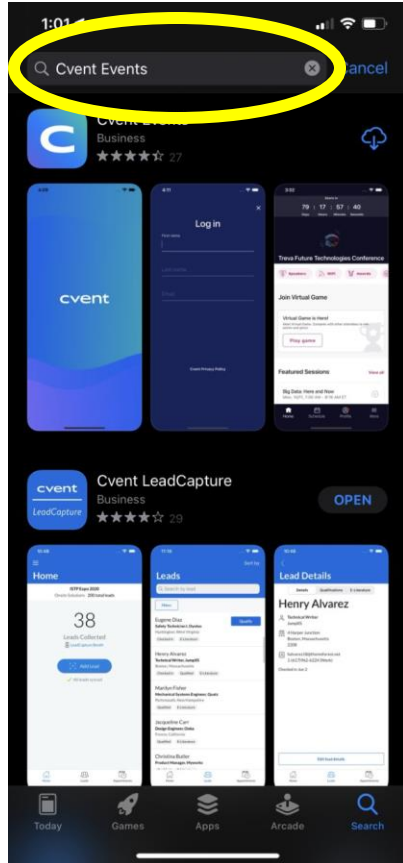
1:01
Cvent Events
Cancel
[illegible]
Business
27
cvent
Log in
First name
Last name
Email
Cvent Privacy Policy
79 17 57 40
Days Hours Minutes Seconds
Treva Future Technologies Conference
Speakers
Join Virtual Game
Virtual Game is Here!
Play game
Featured Sessions
View all
Big Data: Here and Now
Home
cvent
LeadCapture
Cvent LeadCapture
Business
29
OPEN
Home
38
Leads Collected
Add Lead
Leads
Search by lead
Eugene Diaz
Henry Alvarez
Marilyn Fisher
Jacqueline Carr
Christina Butler
Lead Details
Henry Alvarez
Technical Writer
Today
Games
Apps
Arcade
Search